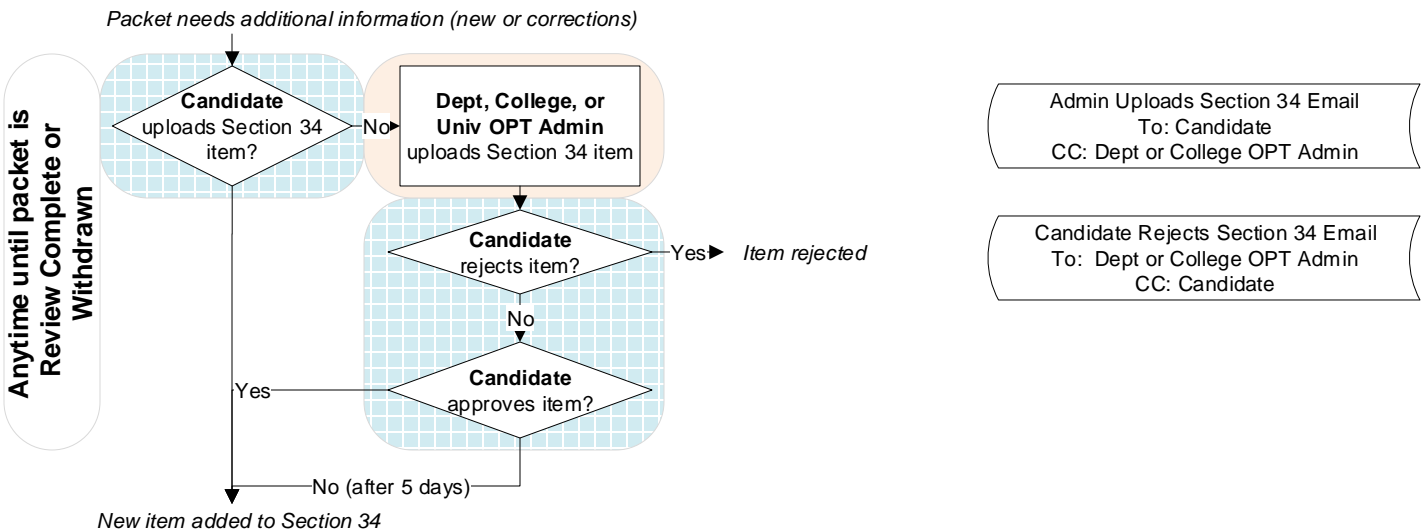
Packet needs additional information (new or corrections)

Anytime until packet is Review Complete or Withdrawn

Candidate uploads Section 34 item?

No

Dept, College, or Univ OPT Admin uploads Section 34 item

Candidate rejects item?

Yes

Item rejected

No

Candidate approves item?

Yes

No (after 5 days)

New item added to Section 34

Admin Uploads Section 34 Email
To: Candidate
CC: Dept or College OPT Admin

Candidate Rejects Section 34 Email
To: Dept or College OPT Admin
CC: Candidate